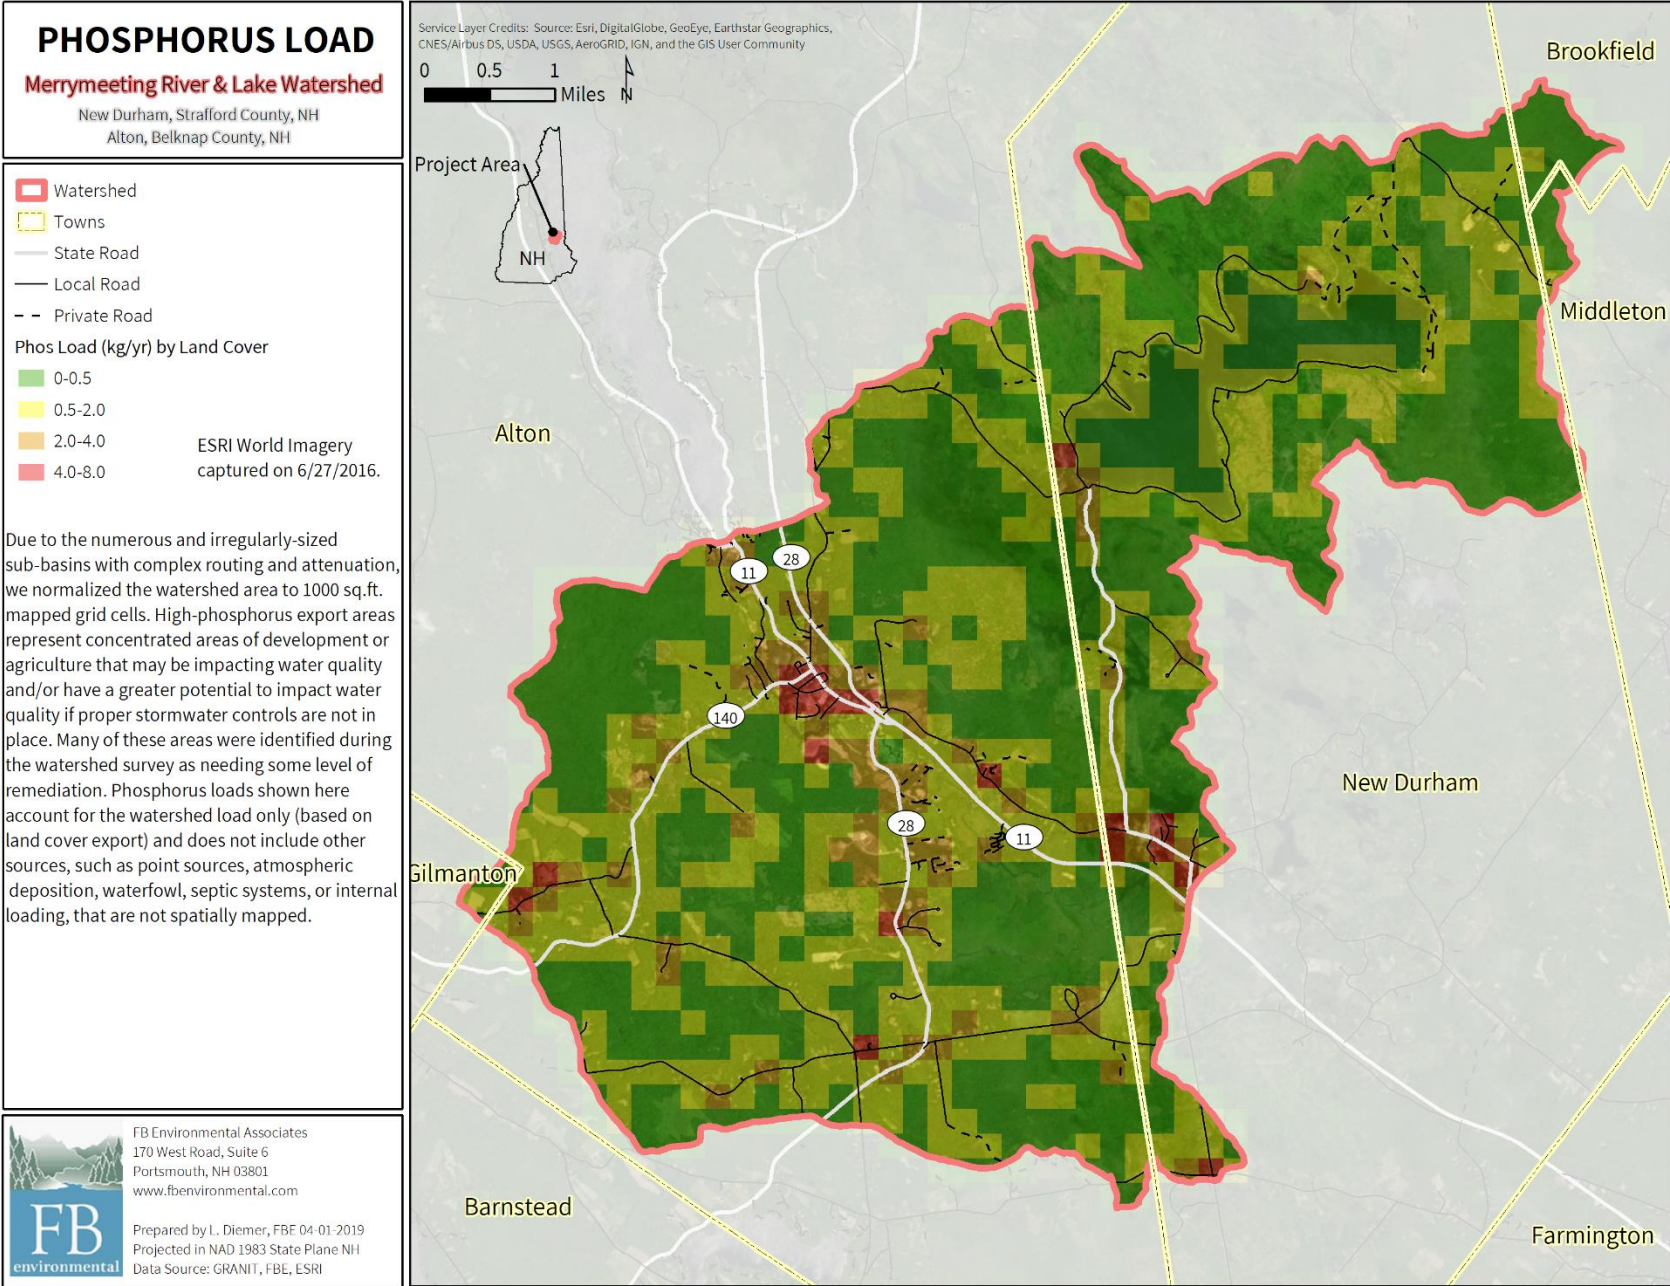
PHOSPHORUS LOAD
Merrymeeting River & Lake Watershed
New Durham, Strafford County, NH
Alton, Belknap County, NH

Watershed
Towns
State Road
Local Road
Private Road
Phos Load (kg/yr) by Land Cover
0-0.5
0.5-2.0
2.0-4.0
4.0-8.0

ESRI World Imagery captured on 6/27/2016.

Due to the numerous and irregularly-sized sub-basins with complex routing and attenuation, we normalized the watershed area to 1000 sq.ft. mapped grid cells. High-phosphorus export areas represent concentrated areas of development or agriculture that may be impacting water quality and/or have a greater potential to impact water quality if proper stormwater controls are not in place. Many of these areas were identified during the watershed survey as needing some level of remediation. Phosphorus loads shown here account for the watershed load only (based on land cover export) and does not include other sources, such as point sources, atmospheric deposition, waterfowl, septic systems, or internal loading, that are not spatially mapped.

FB environmental
FB Environmental Associates
170 West Road, Suite 6
Portsmouth, NH 03801
www.fbenvironmental.com

Prepared by L. Diemer, FBE 04-01-2019
Projected in NAD 1983 State Plane NH
Data Source: GRANIT, FBE, ESRI

Service Layer Credits: Source: Esri, DigitalGlobe, GeoEye, Earthstar Geographics, CNES/Airbus DS, USDA, USGS, AeroGRID, IGN, and the GIS User Community

0 0.5 1 Miles
N

Project Area
NH

Brookfield
Middleton
Alton
New Durham
Gilmanton
Barnstead
Farmington
28
11
140
28
11